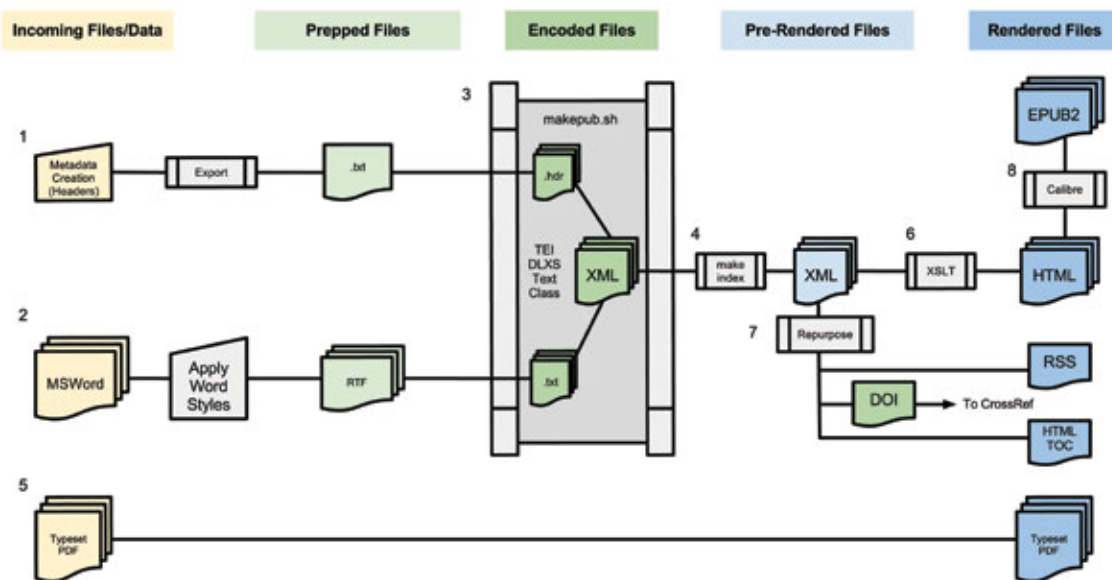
Incoming Files/Data

Prepped Files

Encoded Files

Pre-Rendered Files

Rendered Files

1

Metadata Creation (Headers)

Export

.txt

3

makepub.sh

.hdr

TEI DLXS Text Class

XML

4

make index

XML

6

XSLT

HTML

8

Calibre

EPUB2

2

MSWord

Apply Word Styles

RTF

.txt

7

Repurpose

RSS

DOI

To CrossRef

HTML TOC

5

Typeset PDF

Typeset PDF